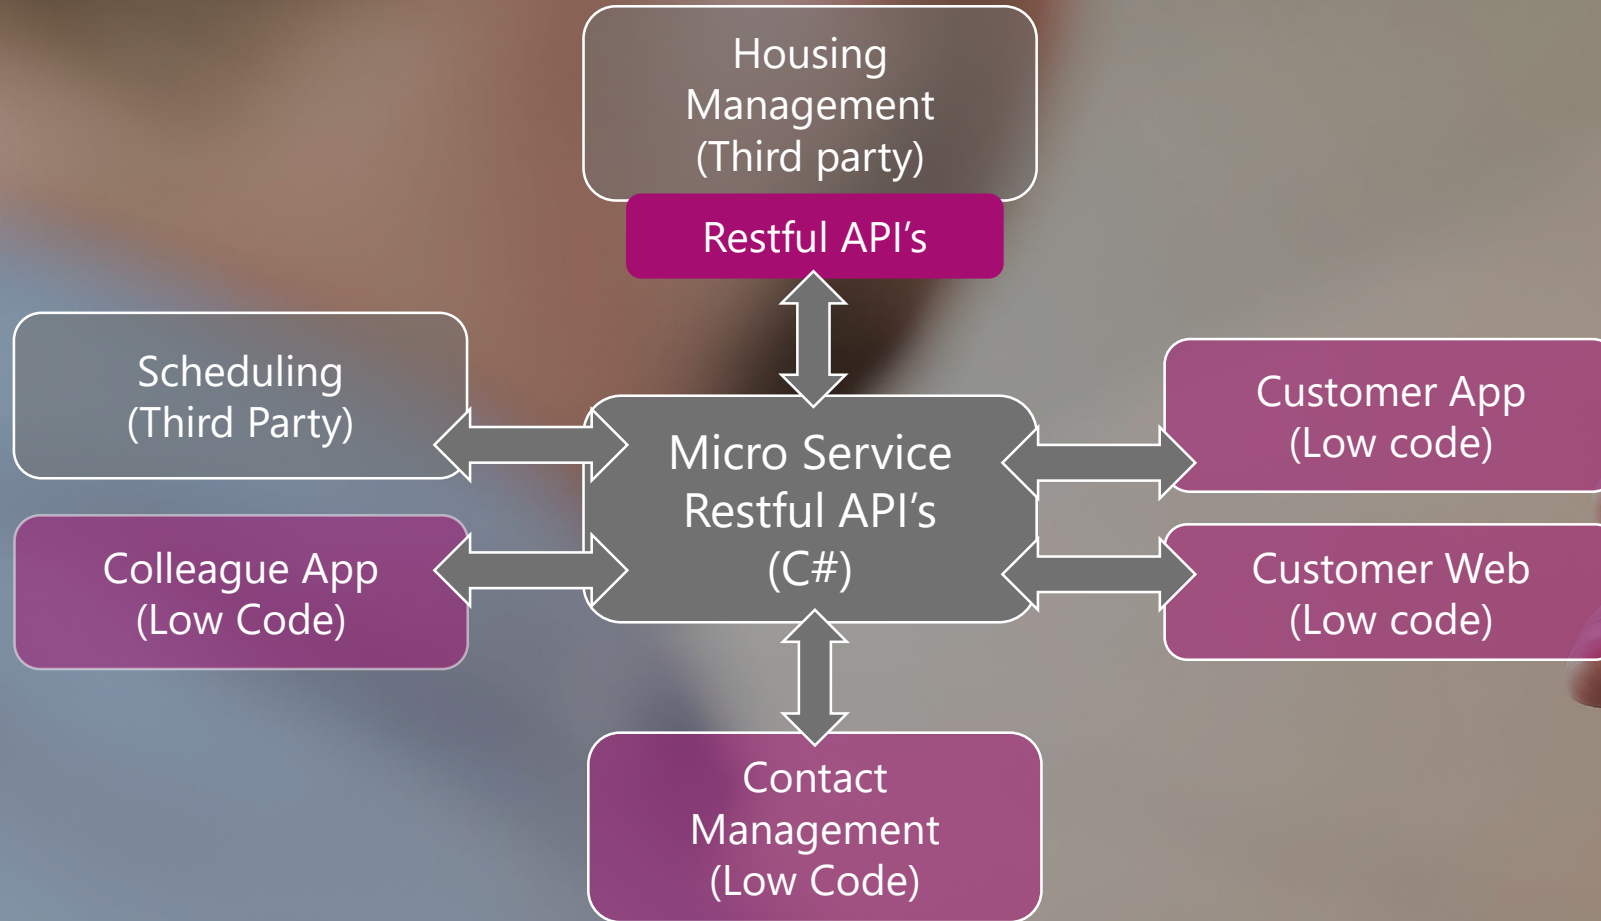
Housing Management (Third party)

Restful API’s

Scheduling (Third Party)

Customer App (Low code)

Micro Service Restful API’s (C#)

Colleague App (Low Code)

Customer Web (Low code)

Contact Management (Low Code)